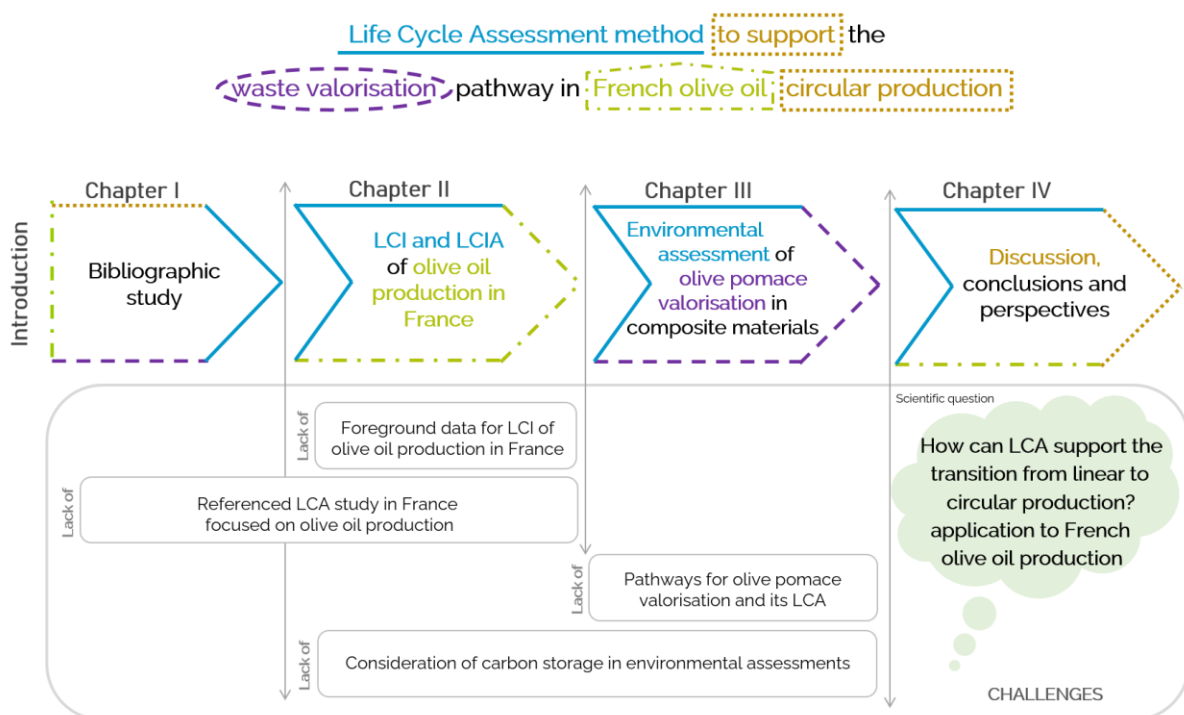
Life Cycle Assessment method to support the waste valorisation pathway in French olive oil circular production

Introduction

Chapter I
Bibliographic study

Chapter II
LCI and LCIA of olive oil production in France

Chapter III
Environmental assessment of olive pomace valorisation in composite materials

Chapter IV
Discussion, conclusions and perspectives

Lack of
Foreground data for LCI of olive oil production in France

Lack of
Referenced LCA study in France focused on olive oil production

Lack of
Pathways for olive pomace valorisation and its LCA

Lack of
Consideration of carbon storage in environmental assessments

Scientific question
How can LCA support the transition from linear to circular production? application to French olive oil production

CHALLENGES